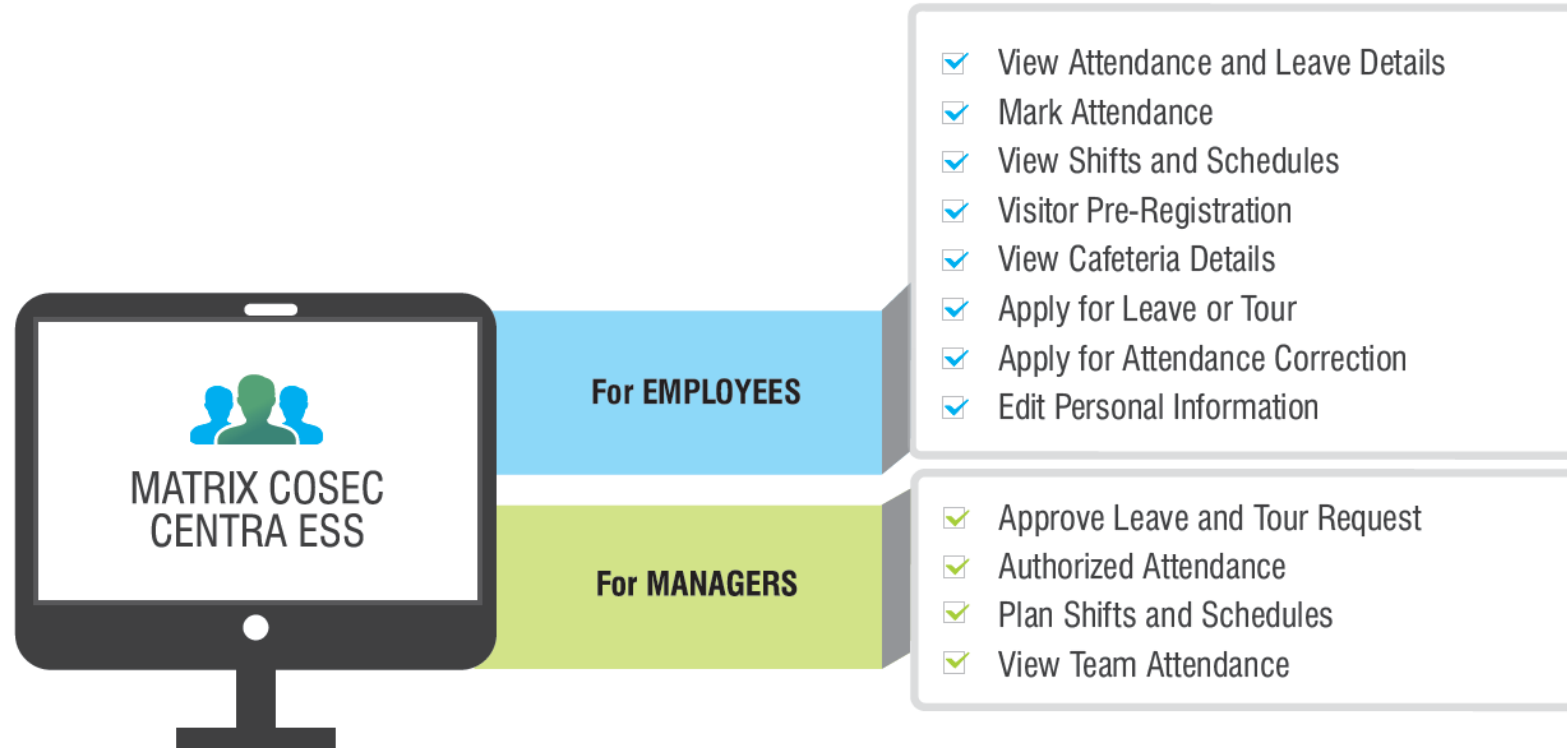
MATRIX COSEC CENTRA ESS

For EMPLOYEES

View Attendance and Leave Details
Mark Attendance
View Shifts and Schedules
Visitor Pre-Registration
View Cafeteria Details
Apply for Leave or Tour
Apply for Attendance Correction
Edit Personal Information

For MANAGERS

Approve Leave and Tour Request
Authorized Attendance
Plan Shifts and Schedules
View Team Attendance